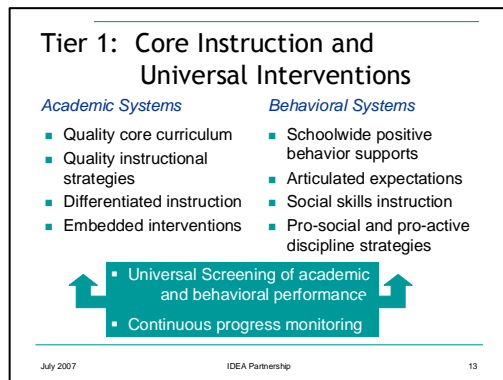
Tier 1: Core Instruction and Universal Interventions

Academic Systems

- Quality core curriculum
- Quality instructional strategies
- Differentiated instruction
- Embedded interventions

Behavioral Systems

- Schoolwide positive behavior supports
- Articulated expectations
- Social skills instruction
- Pro-social and pro-active discipline strategies

- Universal Screening of academic and behavioral performance
- Continuous progress monitoring

July 2007 IDEA Partnership 13